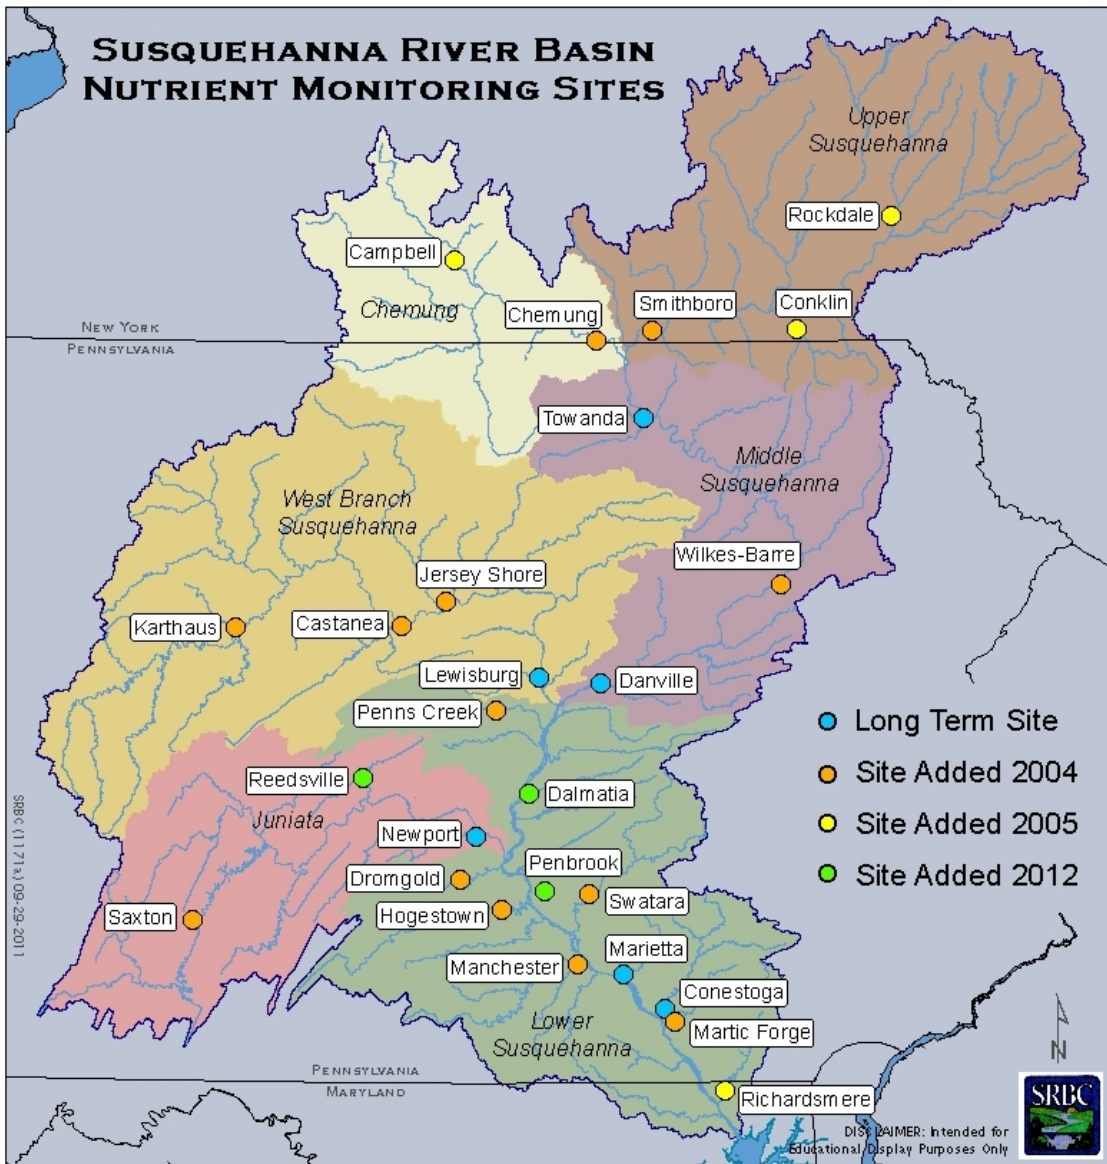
Susquehanna River Basin
Nutrient Monitoring Sites

Upper Susquehanna

Rockdale

Campbell

Chemung

Chemung

Smithboro

Conklin

New York
Pennsylvania

Towanda

Middle Susquehanna

West Branch Susquehanna

Wilkes-Barre

Jersey Shore

Karthaus

Castanea

Lewisburg

Danville

Penns Creek

Long Term Site
Site Added 2004
Site Added 2005
Site Added 2012

Reedsville

Dalmatia

Juniata

Newport

SRBC (1171a) 09-29-2011

Penbrook

Dromgold

Swatara

Saxton

Hogestown

Marietta

Manchester

Conestoga

Lower Susquehanna

Martic Forge

N

Pennsylvania
Maryland

Richardsmere

SRBC

DISCLAIMER: Intended for Educational/Display Purposes Only